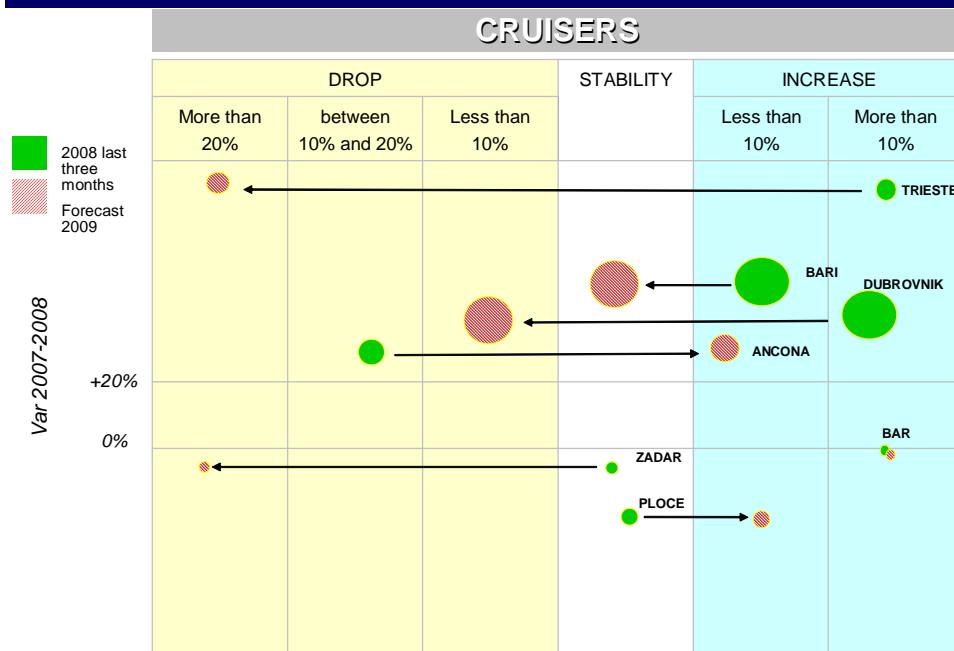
CRUISERS

| DROP | | | STABILITY | INCREASE | |
|---|---|---|---|---|---|
| More than 20% | between 10% and 20% | Less than 10% | | Less than 10% | More than 10% |

2008 last three months

Forecast 2009

Var 2007-2008

+20%

0%

TRIESTE

BARI

DUBROVNIK

ANCONA

BAR

ZADAR

PLOCE